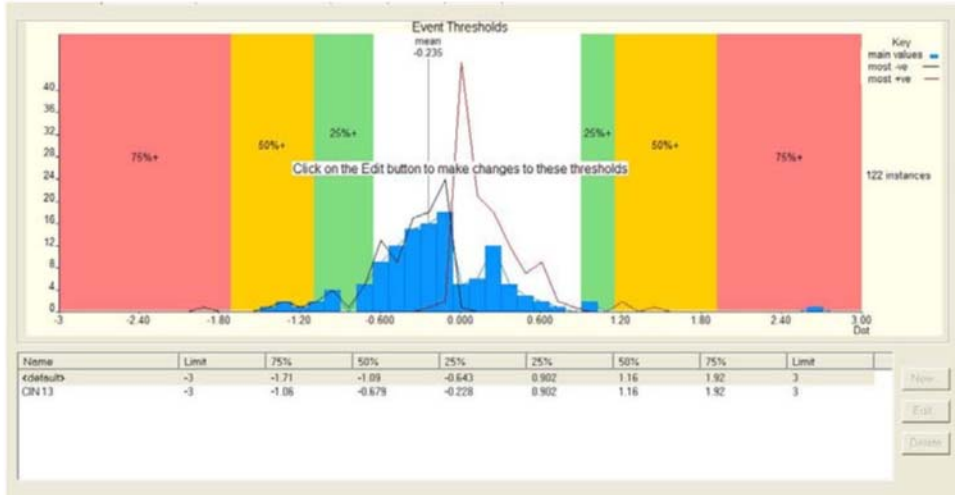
Event Thresholds

mean
-0.235

Key
main values
most -ve
most +ve

75%+

50%+

25%+

25%+

50%+

75%+

Click on the Edit button to make changes to these thresholds

122 instances

40
36
32
28
24
20
16
12
8
4
0

-3
-2.40
-1.80
-1.20
-0.600
0.000
0.600
1.20
1.80
2.40
3.00
Dot

| Name | Limit | 75% | 50% | 25% | 25% | 50% | 75% | Limit |
|---|---|---|---|---|---|---|---|---|
| <default> | -3 | -1.71 | -1.09 | -0.643 | 0.902 | 1.16 | 1.92 | 3 |
| CIN 13 | -3 | -1.06 | -0.679 | -0.228 | 0.902 | 1.16 | 1.92 | 3 |

New
Edit
Delete